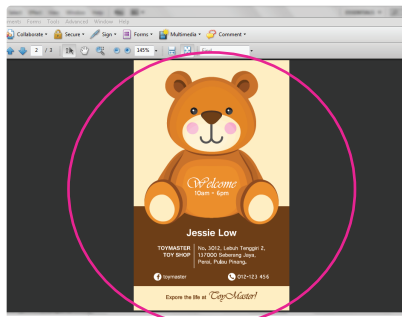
ments Forms Tools Advanced Window Help

Collaborate Secure Sign Forms Multimedia Comment

2 / 3 145%

Welcome
10am - 6pm

Jessie Low

TOYMASTER TOY SHOP

No. 3012, Lebuh Tenggiri 2, 137000 Seberang Jaya, Perai, Pulau Pinang.

toymaster

012-123 456

Expore the life at ToyMaster!